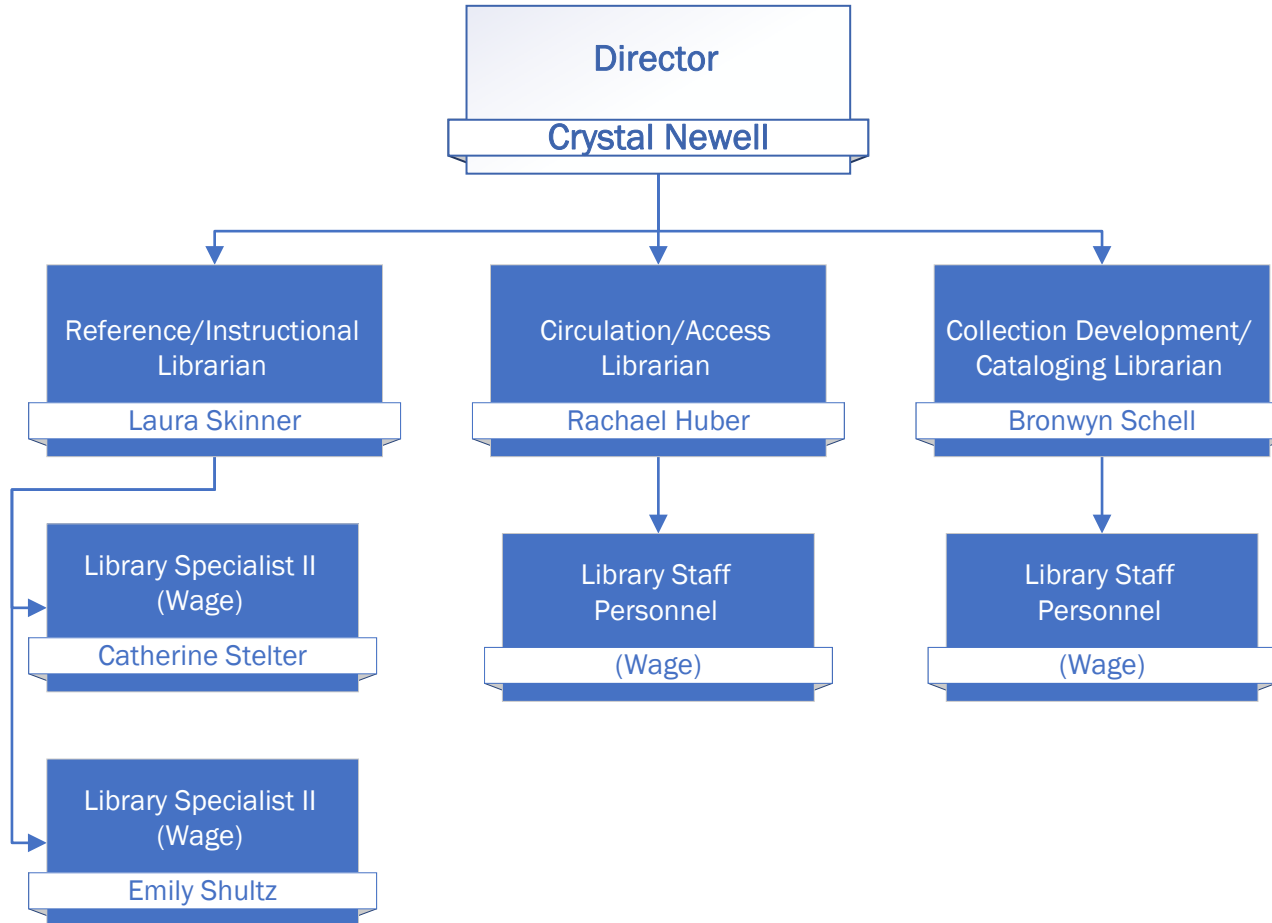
Director
Crystal Newell

Reference/Instructional Librarian
Laura Skinner

Circulation/Access Librarian
Rachael Huber

Collection Development/ Cataloging Librarian
Bronwyn Schell

Library Specialist II (Wage)
Catherine Stelter

Library Staff Personnel
(Wage)

Library Staff Personnel
(Wage)

Library Specialist II (Wage)
Emily Shultz